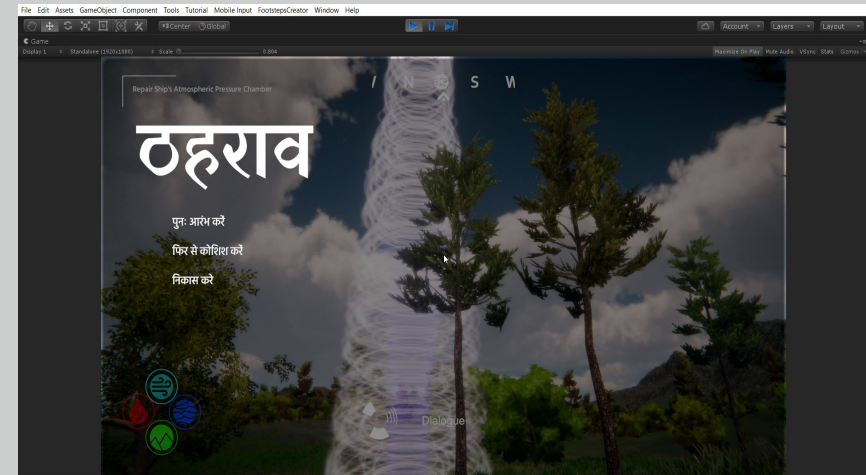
File Edit Assets GameObject Component Tools Tutorial Mobile Input FootstepsCreator Window Help

Center Global

Account Layers Layout

Game

Display 1 Standalone (1920x1080) Scale 0.864

Maximize On Play Mute Audio VSync Stats Gizmos

Repair Ship's Atmospheric Pressure Chamber

I N S W

ठहराव

पुनः आरंभ करें

फिर से कोशिश करें

निकास करे

Dialogue